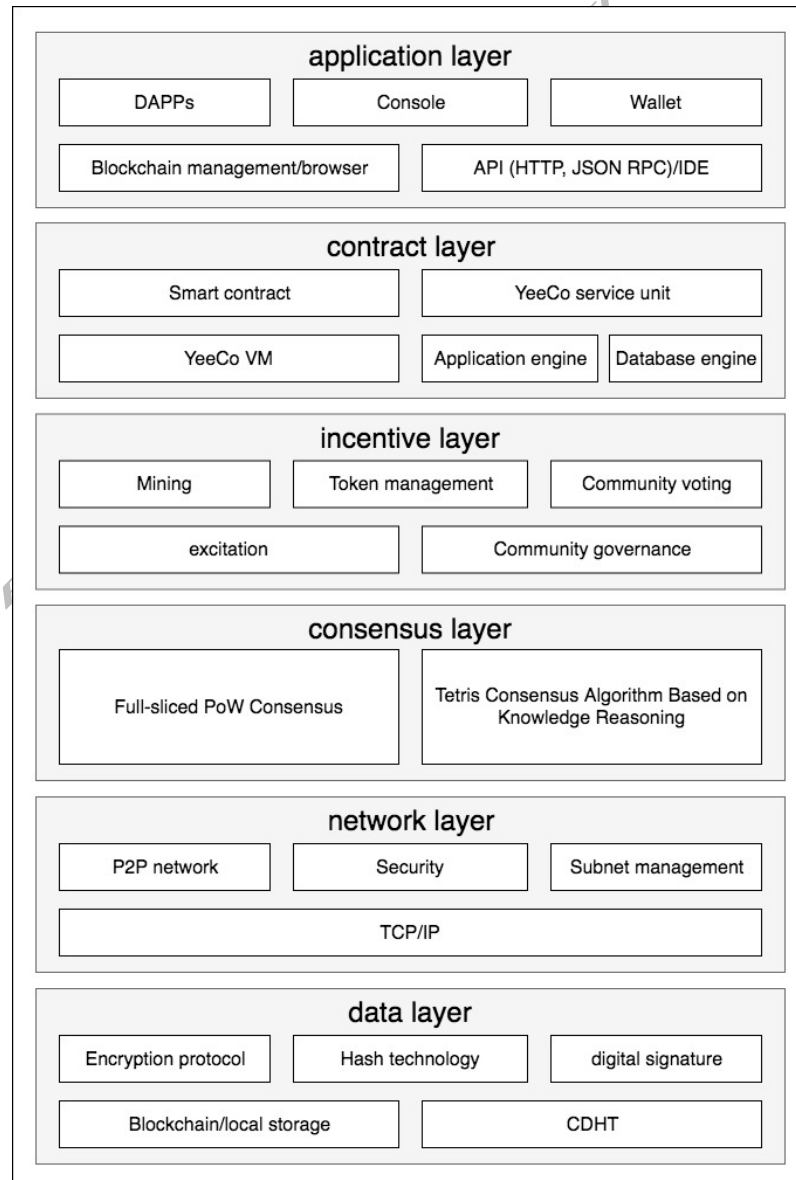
application layer

DAPPs

Console

Wallet

Blockchain management/browser

API (HTTP, JSON RPC)/IDE

contract layer

Smart contract

YeeCo service unit

YeeCo VM

Application engine

Database engine

incentive layer

Mining

Token management

Community voting

excitation

Community governance

consensus layer

Full-sliced PoW Consensus

Tetris Consensus Algorithm Based on Knowledge Reasoning

network layer

P2P network

Security

Subnet management

TCP/IP

data layer

Encryption protocol

Hash technology

digital signature

Blockchain/local storage

CDHT